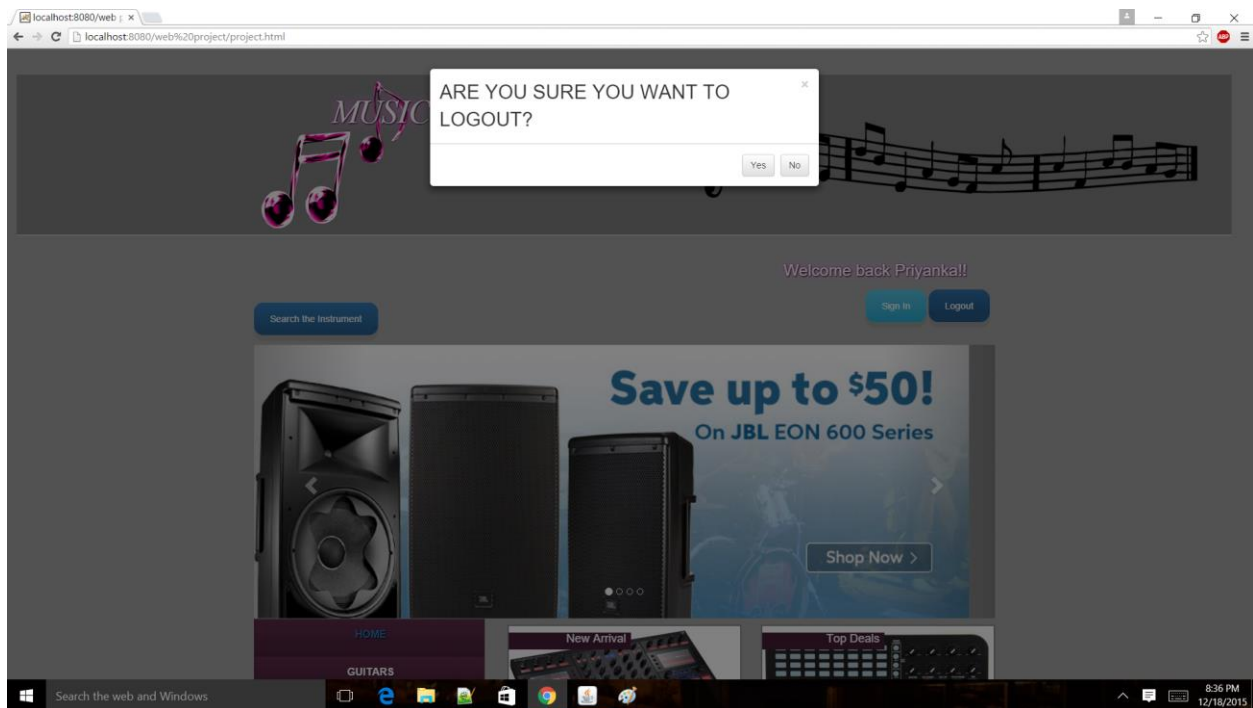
localhost:8080/web ×

localhost:8080/web%20project/project.html

MUSIC

ARE YOU SURE YOU WANT TO LOGOUT?

×

Yes No

Welcome back Priyanka!!

Sign In Logout

Search the Instrument

Save up to $50!
On JBL EON 600 Series

Shop Now >

HOME

GUITARS

New Arrival

Top Deals

Search the web and Windows

8:36 PM
12/18/2015